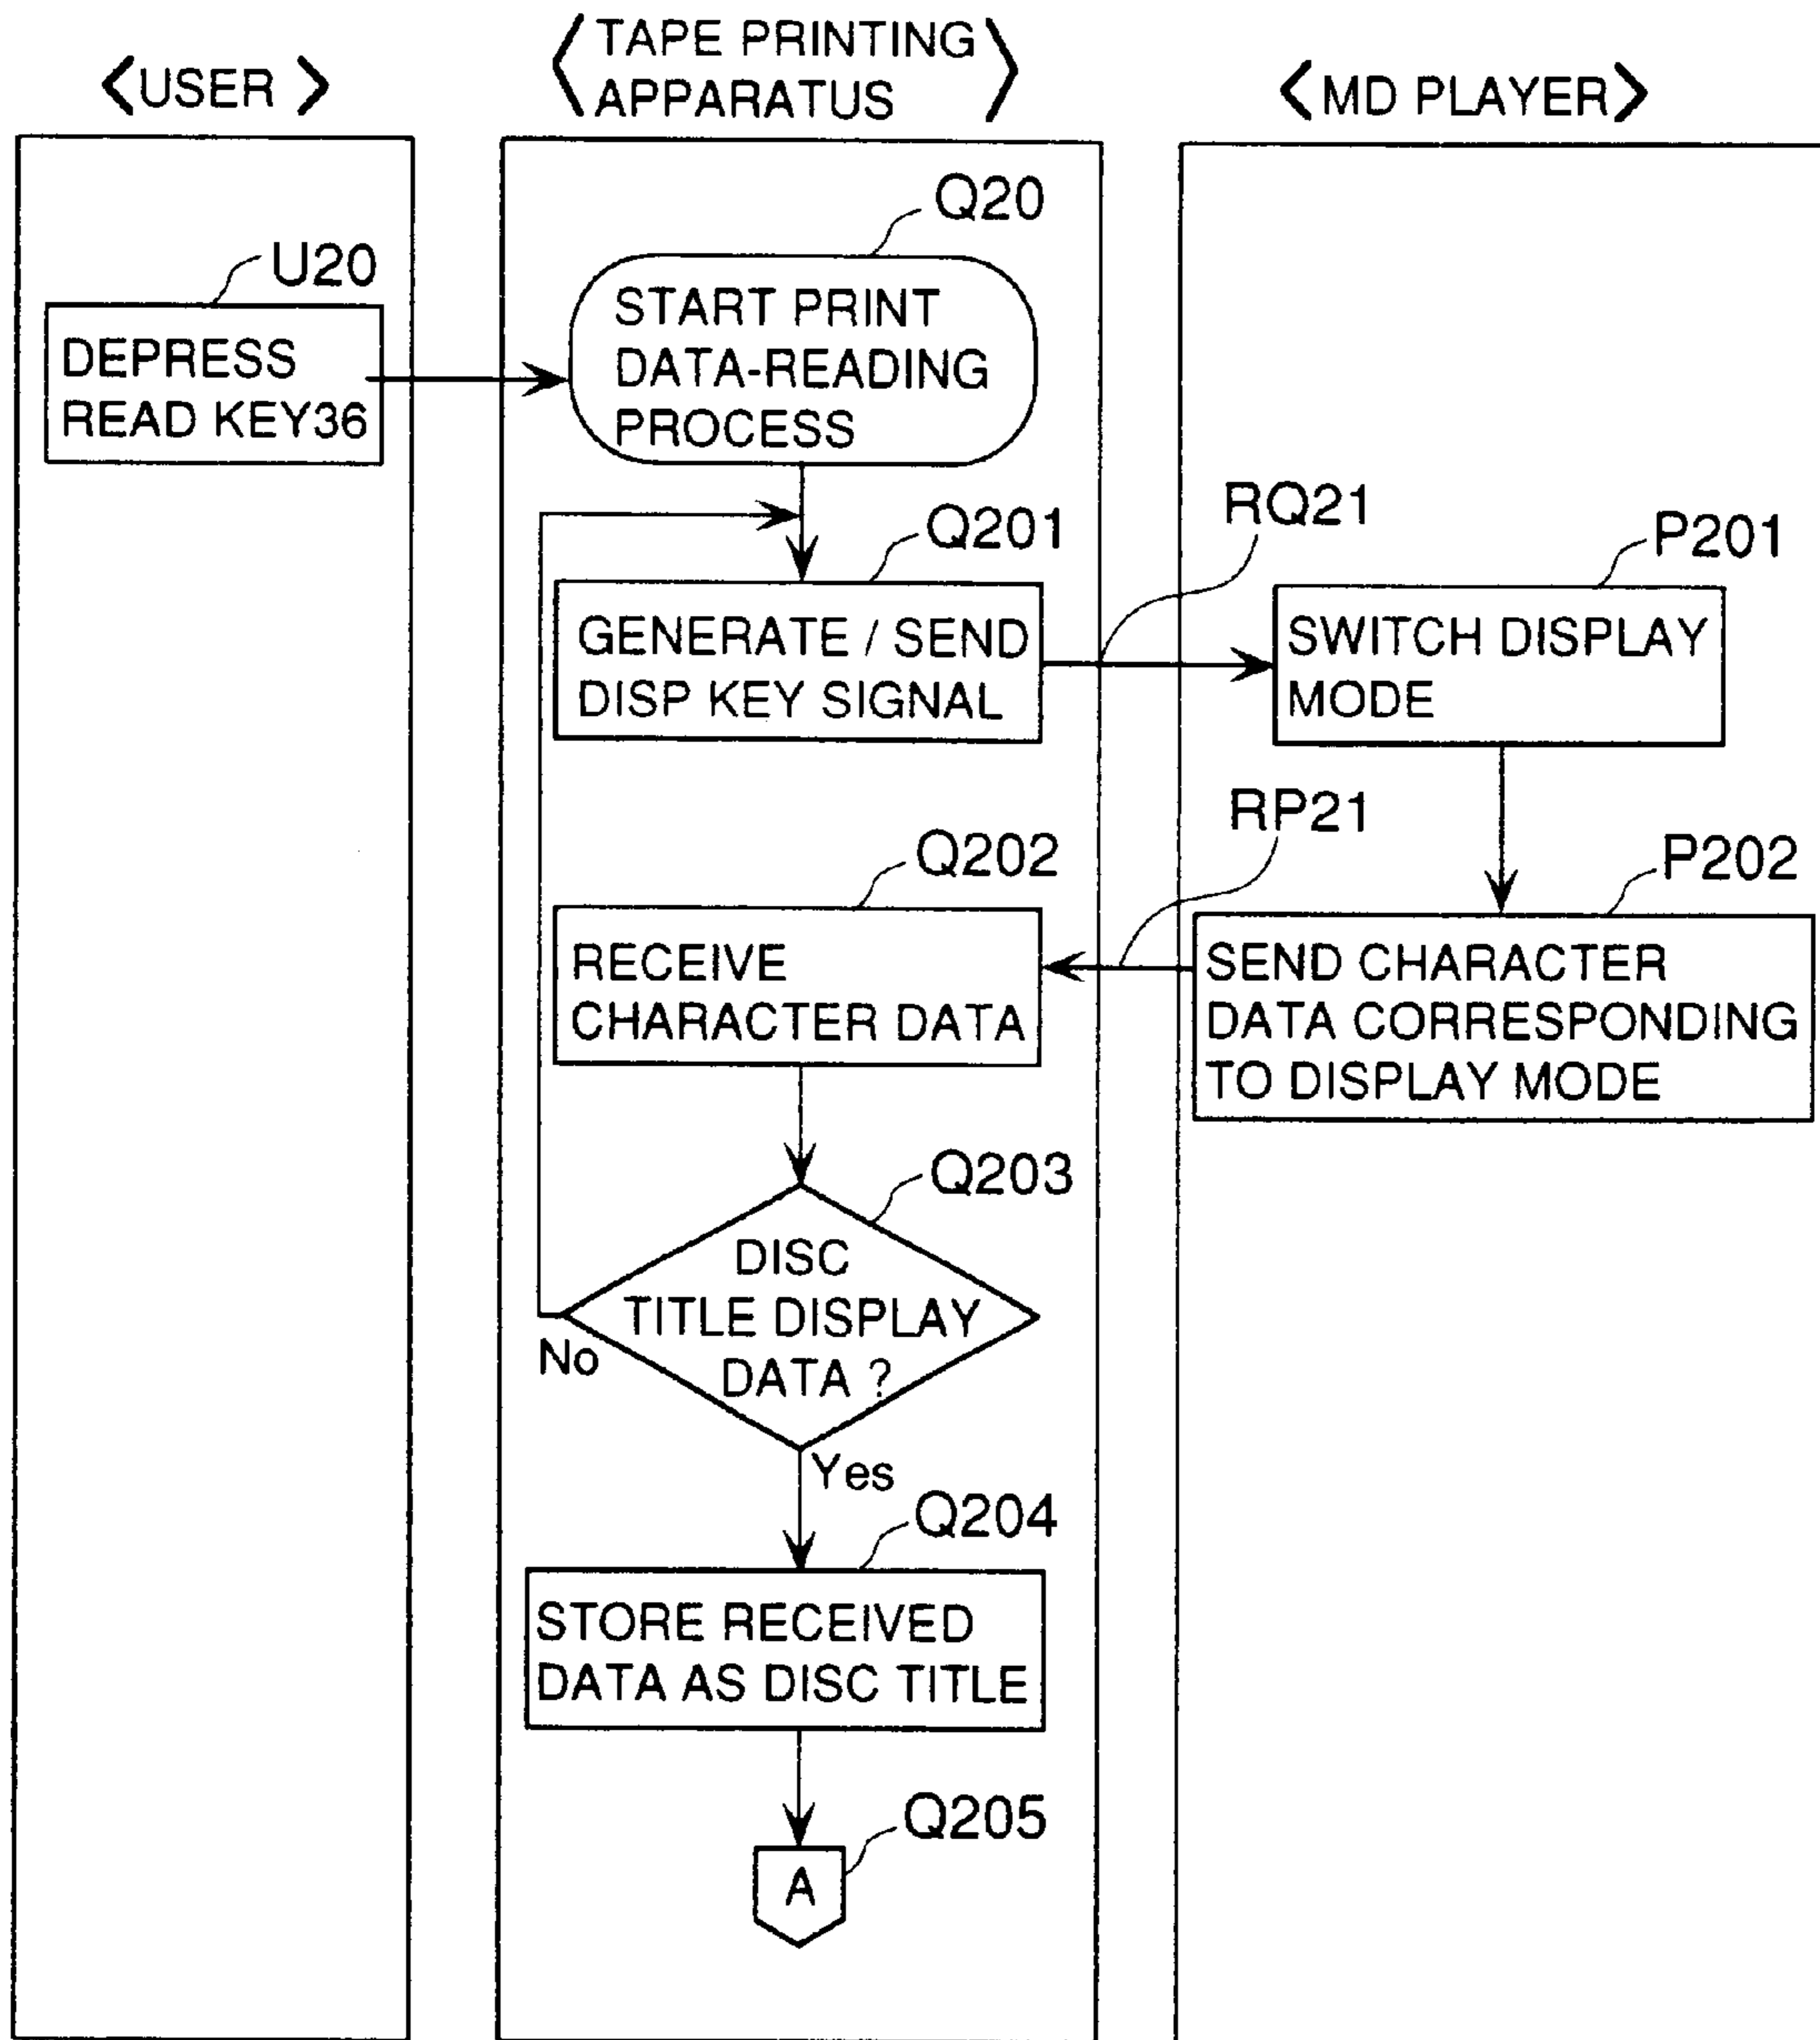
〈USER〉

〈TAPE PRINTING APPARATUS〉

〈MD PLAYER〉

U20

DEPRESS READ KEY36

Q20

START PRINT DATA-READING PROCESS

Q201

GENERATE / SEND DISP KEY SIGNAL

RQ21

P201

SWITCH DISPLAY MODE

RP21

Q202

RECEIVE CHARACTER DATA

P202

SEND CHARACTER DATA CORRESPONDING TO DISPLAY MODE

Q203

DISC TITLE DISPLAY DATA ?

No

Yes

Q204

STORE RECEIVED DATA AS DISC TITLE

Q205

A